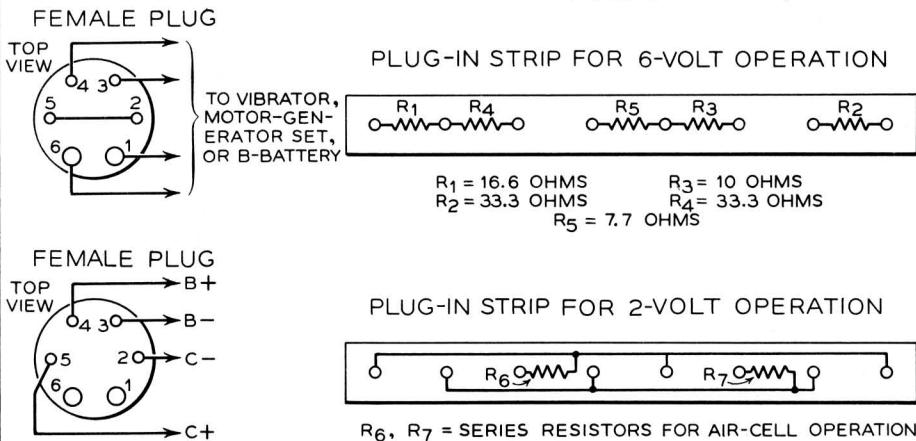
FEMALE PLUG

TOP VIEW

4 3 5 2 6 1

TO VIBRATOR, MOTOR-GENERATOR SET, OR B-BATTERY

PLUG-IN STRIP FOR 6-VOLT OPERATION

$R_1$ $R_4$ $R_5$ $R_3$ $R_2$

$R_1$ = 16.6 OHMS $R_3$ = 10 OHMS
$R_2$ = 33.3 OHMS $R_4$ = 33.3 OHMS
$R_5$ = 7.7 OHMS

FEMALE PLUG

TOP VIEW

4 3 5 2 6 1

B+
B−
C−
C+

PLUG-IN STRIP FOR 2-VOLT OPERATION

$R_6$ $R_7$

$R_6$, $R_7$ = SERIES RESISTORS FOR AIR-CELL OPERATION